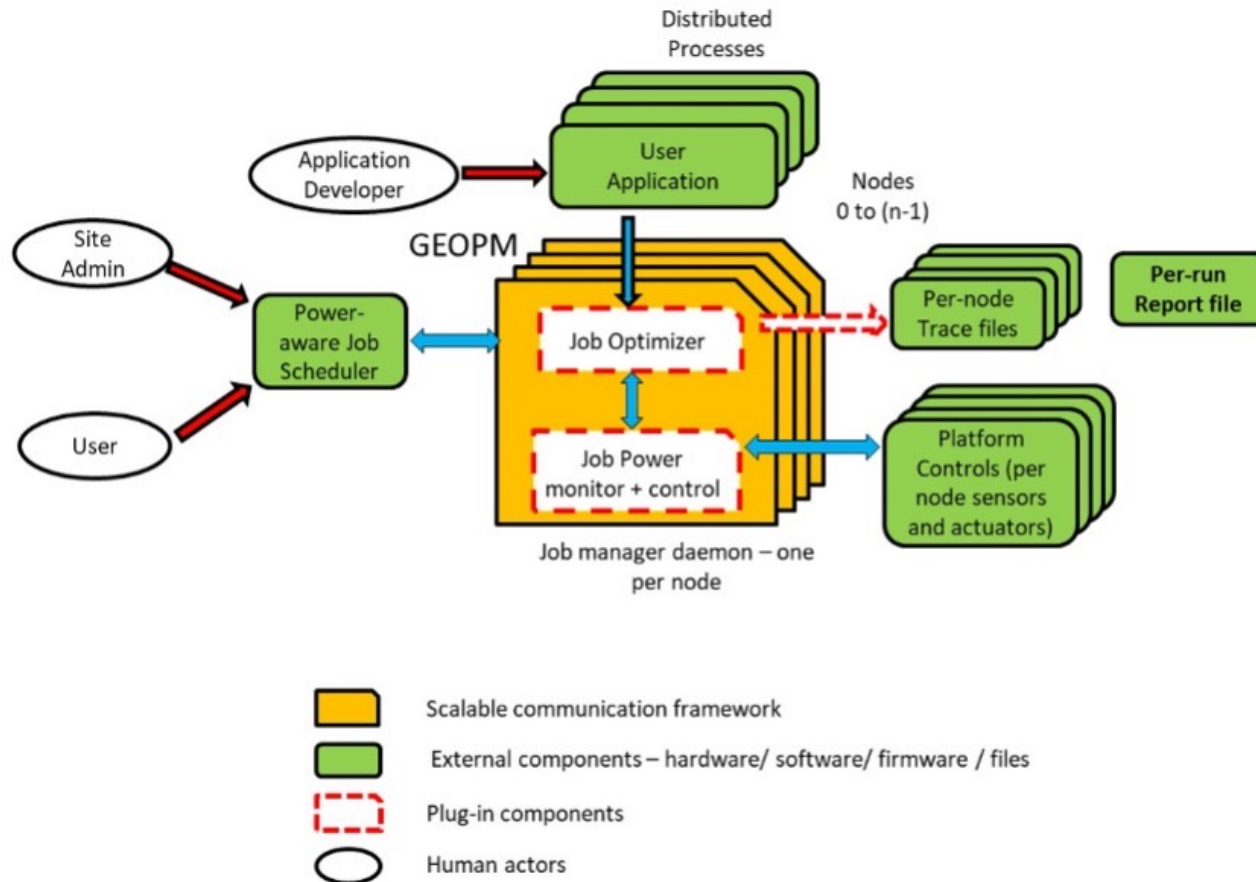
Distributed Processes

Application Developer

User Application

Nodes 0 to (n-1)

GEOPM

Site Admin

Power-aware Job Scheduler

Job Optimizer

Per-node Trace files

Per-run Report file

User

Job Power monitor + control

Platform Controls (per node sensors and actuators)

Job manager daemon – one per node

Scalable communication framework

External components – hardware/ software/ firmware / files

Plug-in components

Human actors